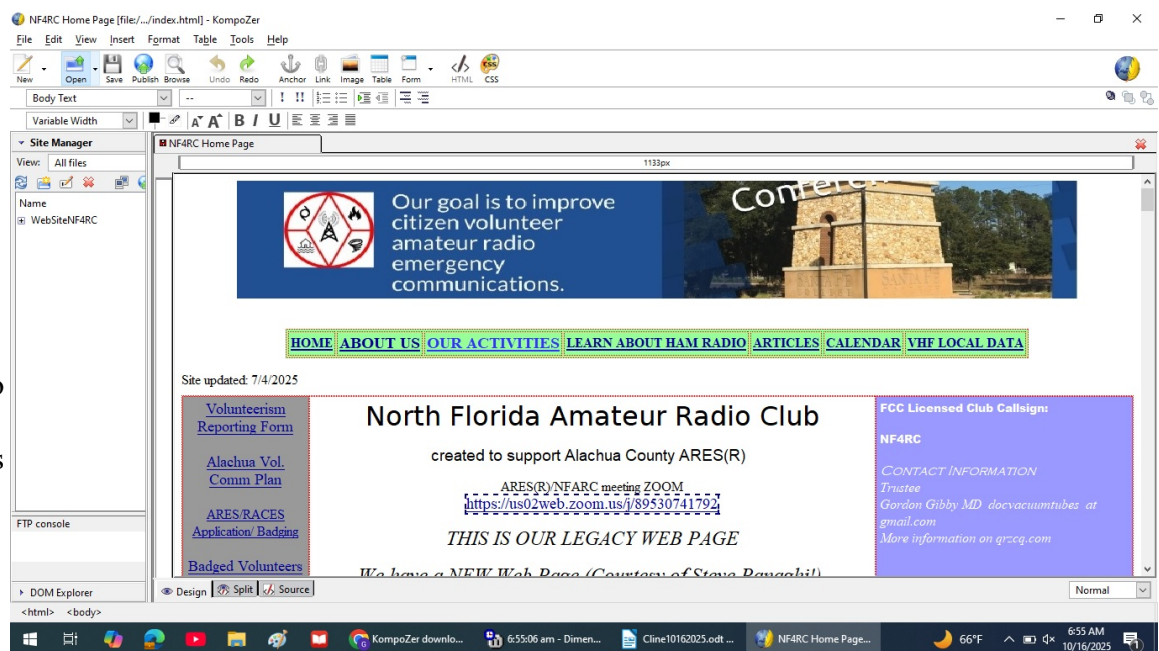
NF4RC Home Page [file:/.../index.html] - KompoZer

File Edit View Insert Format Table Tools Help

New Open Save Publish Browse Undo Redo Anchor Link Image Table Form HTML CSS

Body Text
--
Variable Width

Site Manager
View: All files
Name
WebSiteNF4RC

FTP console

DOM Explorer

NF4RC Home Page

1133px

Our goal is to improve citizen volunteer amateur radio emergency communications.

Conferen

HOME ABOUT US OUR ACTIVITIES LEARN ABOUT HAM RADIO ARTICLES CALENDAR VHF LOCAL DATA

Site updated: 7/4/2025

Volunteerism Reporting Form

Alachua Vol. Comm Plan

ARES/RACES Application/ Badging

Badged Volunteers

North Florida Amateur Radio Club

created to support Alachua County ARES(R)

ARES(R)/NFARC meeting ZOOM
https://us02web.zoom.us/j/89530741792

THIS IS OUR LEGACY WEB PAGE

We have a NEW Web Page (Courtesy of Steve Ravaghi!)

FCC Licensed Club Callsign:

NF4RC

CONTACT INFORMATION
Trustee
Gordon Gibby MD docvacuumtubes at gmail.com
More information on qrzcq.com

Design Split Source

Normal

<html> <body>

KompoZer downlo...
6:55:06 am - Dimen...
Cline10162025.odt ...
NF4RC Home Page...
66°F
6:55 AM
10/16/2025